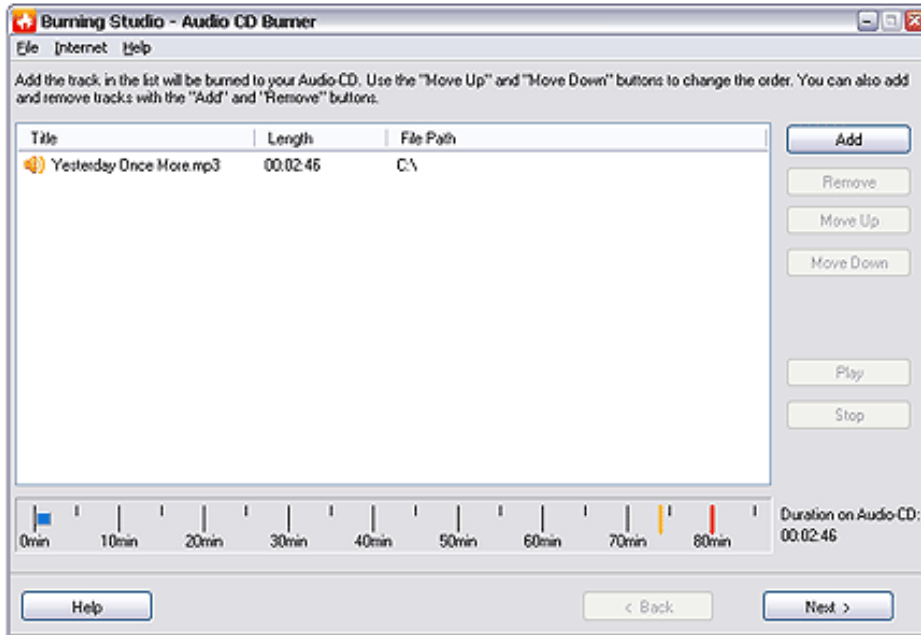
Burning Studio - Audio CD Burner

File Internet Help

Add the track in the list will be burned to your Audio-CD. Use the "Move Up" and "Move Down" buttons to change the order. You can also add and remove tracks with the "Add" and "Remove" buttons.

| Title | Length | File Path |
|---|---|---|
| Yesterday Once More.mp3 | 00:02:46 | C:\ |

Add

Remove

Move Up

Move Down

Play

Stop

0min 10min 20min 30min 40min 50min 60min 70min 80min

Duration on Audio-CD:
00:02:46

Help

< Back

Next >